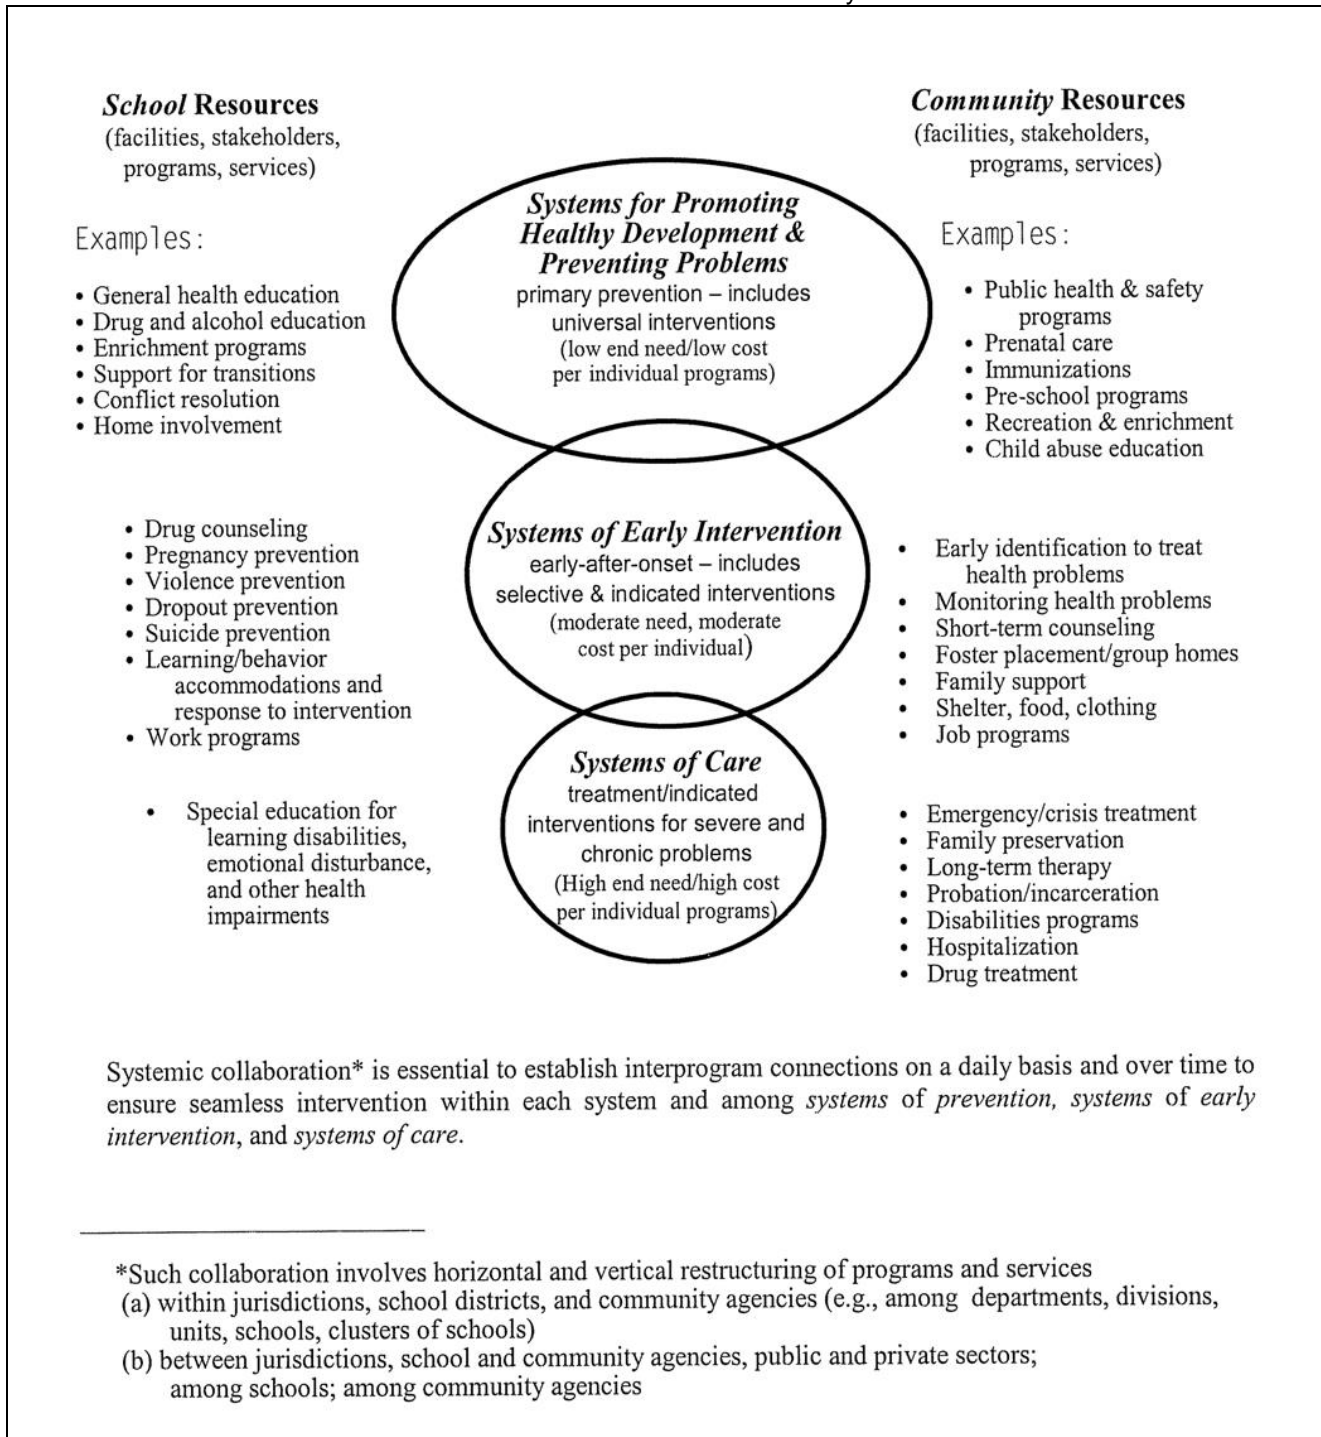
*School* **Resources**
(facilities, stakeholders, programs, services)

Examples:

- General health education
- Drug and alcohol education
- Enrichment programs
- Support for transitions
- Conflict resolution
- Home involvement

**Systems for Promoting Healthy Development & Preventing Problems**
primary prevention – includes universal interventions
(low end need/low cost per individual programs)

*Community* **Resources**
(facilities, stakeholders, programs, services)

Examples:

- Public health & safety programs
- Prenatal care
- Immunizations
- Pre-school programs
- Recreation & enrichment
- Child abuse education

- Drug counseling
- Pregnancy prevention
- Violence prevention
- Dropout prevention
- Suicide prevention
- Learning/behavior accommodations and response to intervention
- Work programs

**Systems of Early Intervention**
early-after-onset – includes selective & indicated interventions
(moderate need, moderate cost per individual)

- Early identification to treat health problems
- Monitoring health problems
- Short-term counseling
- Foster placement/group homes
- Family support
- Shelter, food, clothing
- Job programs

- Special education for learning disabilities, emotional disturbance, and other health impairments

**Systems of Care**
treatment/indicated interventions for severe and chronic problems
(High end need/high cost per individual programs)

- Emergency/crisis treatment
- Family preservation
- Long-term therapy
- Probation/incarceration
- Disabilities programs
- Hospitalization
- Drug treatment

Systemic collaboration* is essential to establish interprogram connections on a daily basis and over time to ensure seamless intervention within each system and among *systems* of *prevention, systems* of *early intervention*, and *systems of care*.

*Such collaboration involves horizontal and vertical restructuring of programs and services
(a) within jurisdictions, school districts, and community agencies (e.g., among departments, divisions, units, schools, clusters of schools)
(b) between jurisdictions, school and community agencies, public and private sectors; among schools; among community agencies